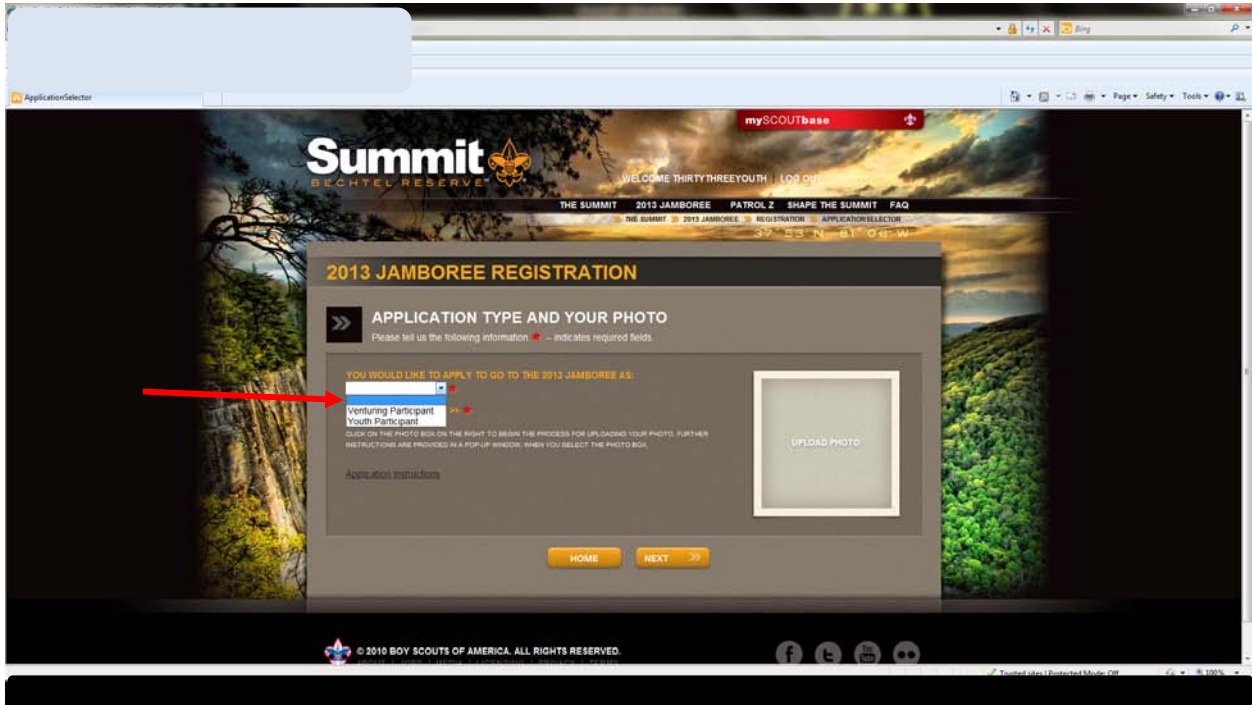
Bing

ApplicationSelector

Page ▾ Safety ▾ Tools ▾

mySCOUTbase

Summit
BECHTEL RESERVE

WELCOME THIRTYTHREEYOUTH | LOG OUT

THE SUMMIT 2013 JAMBOREE PATROL Z SHAPE THE SUMMIT FAQ

THE SUMMIT » 2013 JAMBOREE » REGISTRATION » APPLICATION SELECTOR

37° 53' N 81° 06' W

2013 JAMBOREE REGISTRATION

APPLICATION TYPE AND YOUR PHOTO

Please tell us the following information. ★ – indicates required fields.

YOU WOULD LIKE TO APPLY TO GO TO THE 2013 JAMBOREE AS:

Venturing Participant
Youth Participant

CLICK ON THE PHOTO BOX ON THE RIGHT TO BEGIN THE PROCESS FOR UPLOADING YOUR PHOTO. FURTHER INSTRUCTIONS ARE PROVIDED IN A POP-UP WINDOW, WHEN YOU SELECT THE PHOTO BOX.

Application Instructions

UPLOAD PHOTO

HOME

NEXT

© 2010 BOY SCOUTS OF AMERICA. ALL RIGHTS RESERVED.

Trusted sites | Protected Mode: Off

100%